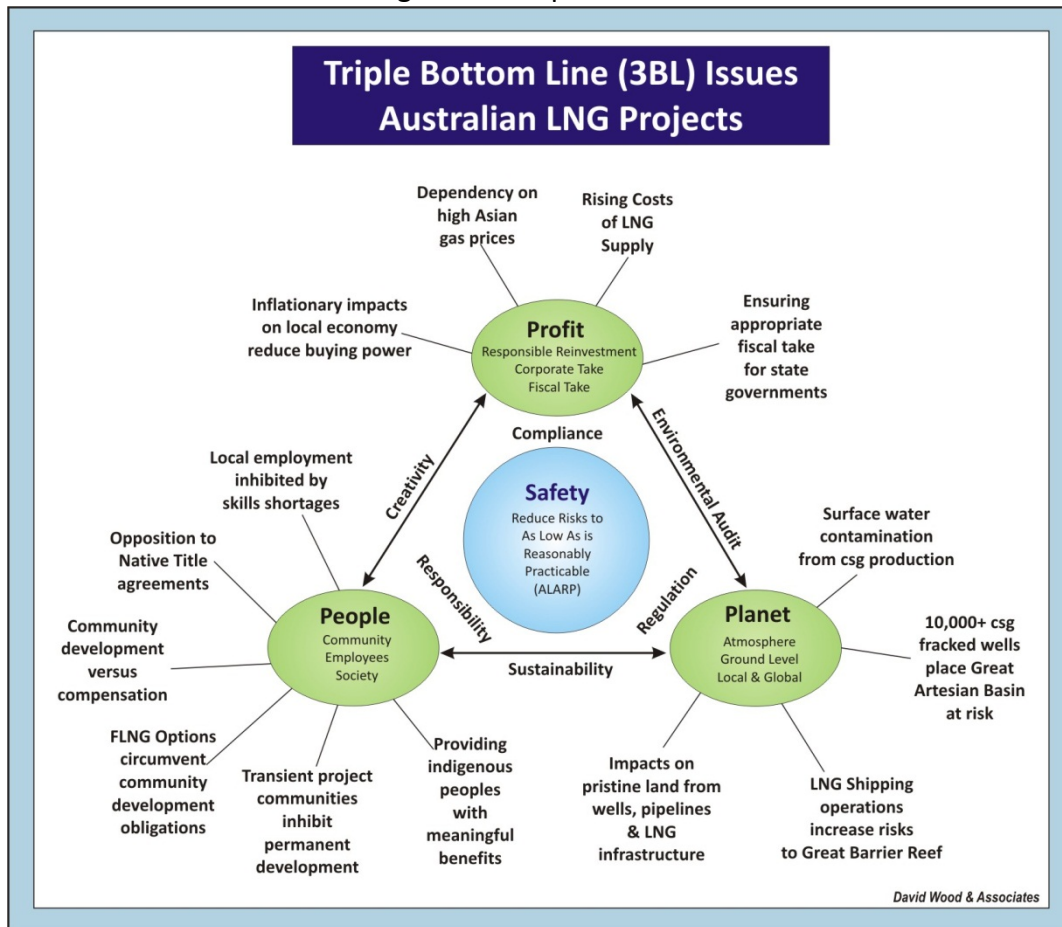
Triple Bottom Line (3BL) Issues Australian LNG Projects

Dependency on high Asian gas prices

Rising Costs of LNG Supply

Inflationary impacts on local economy reduce buying power

Profit
Responsible Reinvestment
Corporate Take
Fiscal Take

Ensuring appropriate fiscal take for state governments

Compliance

Creativity

Environmental Audit

Local employment inhibited by skills shortages

Safety
Reduce Risks to As Low As is Reasonably Practicable (ALARP)

Surface water contamination from csg production

Opposition to Native Title agreements

Responsibility

Regulation

People
Community
Employees
Society

Sustainability

Planet
Atmosphere
Ground Level
Local & Global

Community development versus compensation

10,000+ csg fracked wells place Great Artesian Basin at risk

FLNG Options circumvent community development obligations

Transient project communities inhibit permanent development

Providing indigenous peoples with meaningful benefits

Impacts on pristine land from wells, pipelines & LNG infrastructure

LNG Shipping operations increase risks to Great Barrier Reef

David Wood & Associates